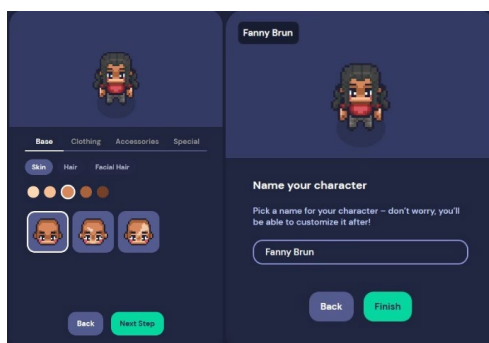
Base Clothing Accessories Special

Skin Hair Facial Hair

Back Next Step

Fanny Brun

Name your character

Pick a name for your character – don't worry, you'll be able to customize it after!

Fanny Brun

Back Finish